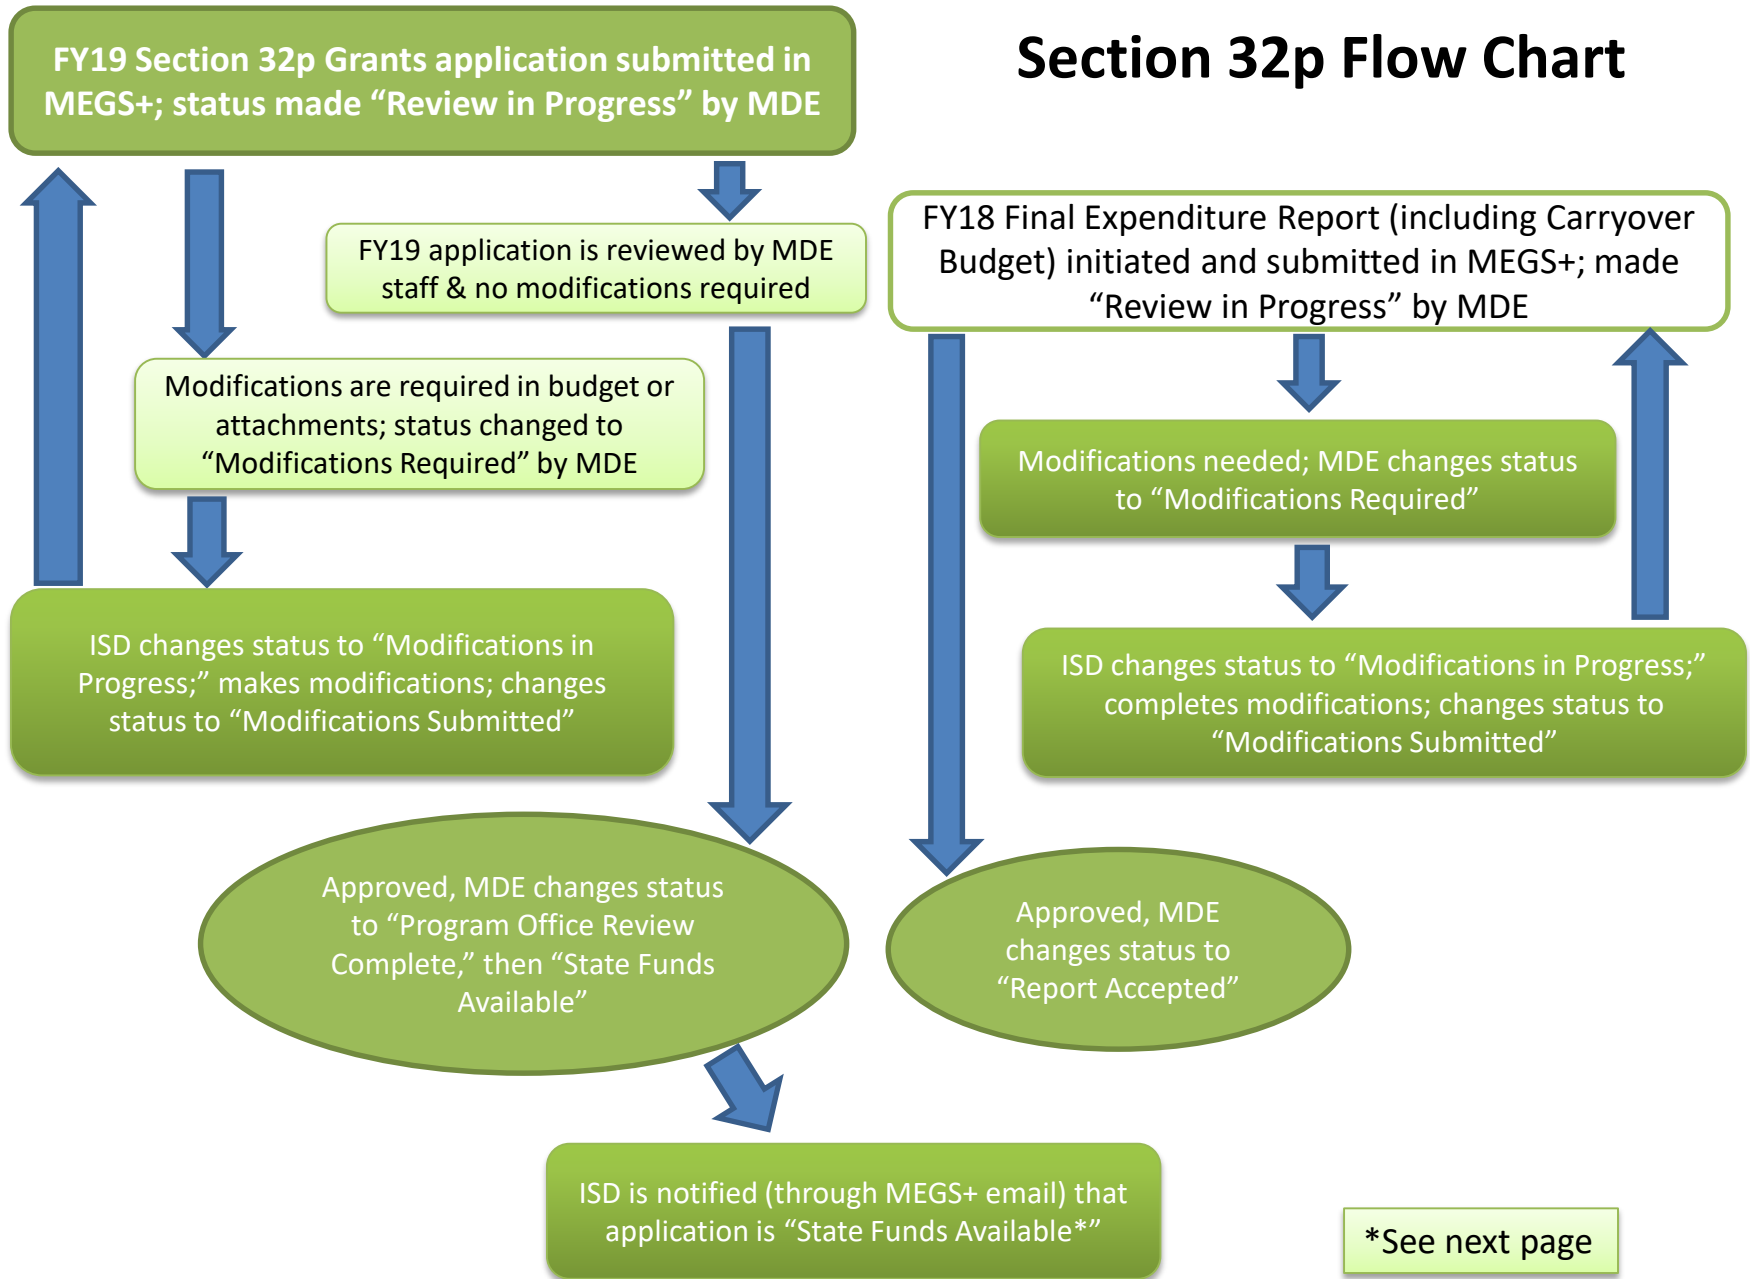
FY19 Section 32p Grants application submitted in MEGS+; status made “Review in Progress” by MDE

Section 32p Flow Chart

FY19 application is reviewed by MDE staff & no modifications required

FY18 Final Expenditure Report (including Carryover Budget) initiated and submitted in MEGS+; made “Review in Progress” by MDE

Modifications are required in budget or attachments; status changed to “Modifications Required” by MDE

Modifications needed; MDE changes status to “Modifications Required”

ISD changes status to “Modifications in Progress;” makes modifications; changes status to “Modifications Submitted”

ISD changes status to “Modifications in Progress;” completes modifications; changes status to “Modifications Submitted”

Approved, MDE changes status to “Program Office Review Complete,” then “State Funds Available”

Approved, MDE changes status to “Report Accepted”

ISD is notified (through MEGS+ email) that application is “State Funds Available*”

*See next page